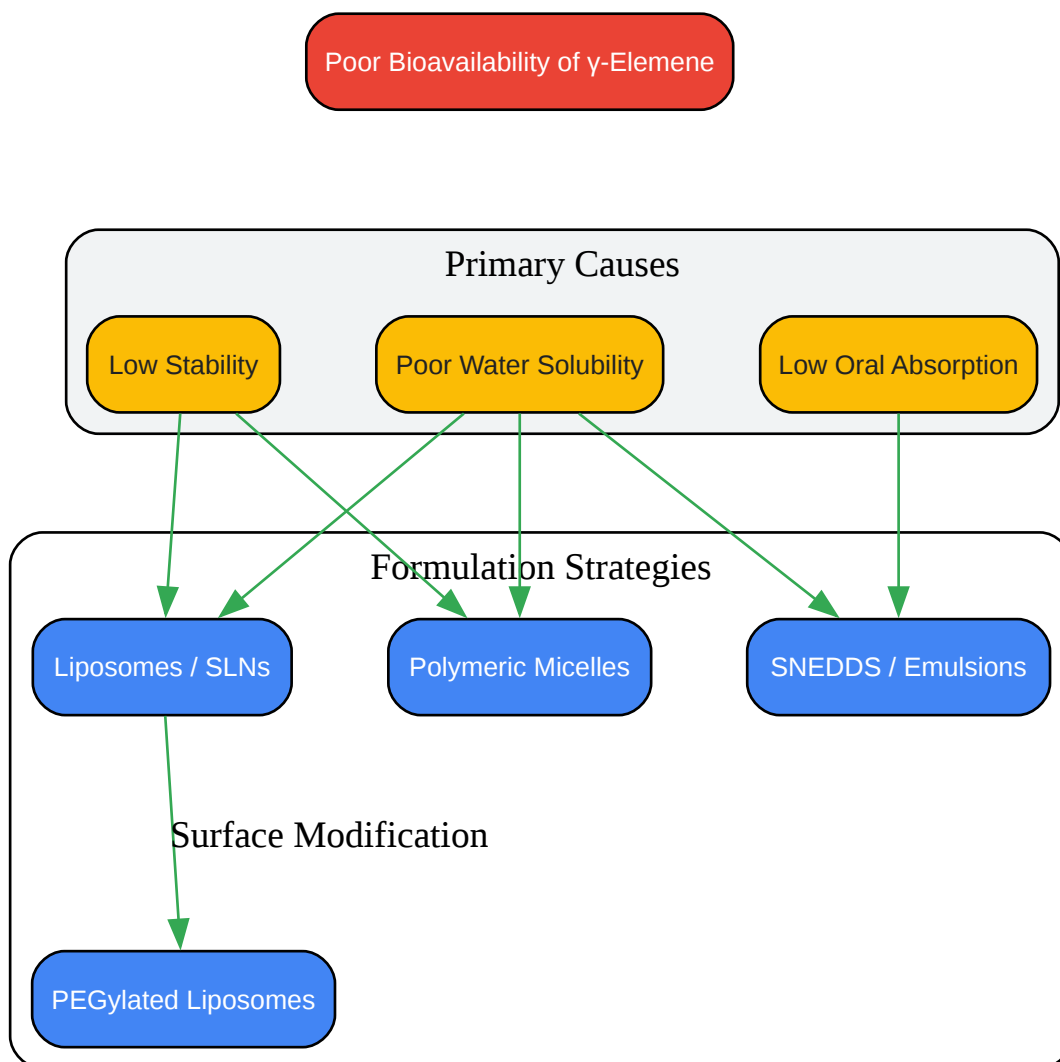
Poor Bioavailability of γ-Elemene

Primary Causes

Low Stability

Poor Water Solubility

Low Oral Absorption

Formulation Strategies

Liposomes / SLNs

Polymeric Micelles

SNEDDS / Emulsions

Surface Modification

PEGylated Liposomes